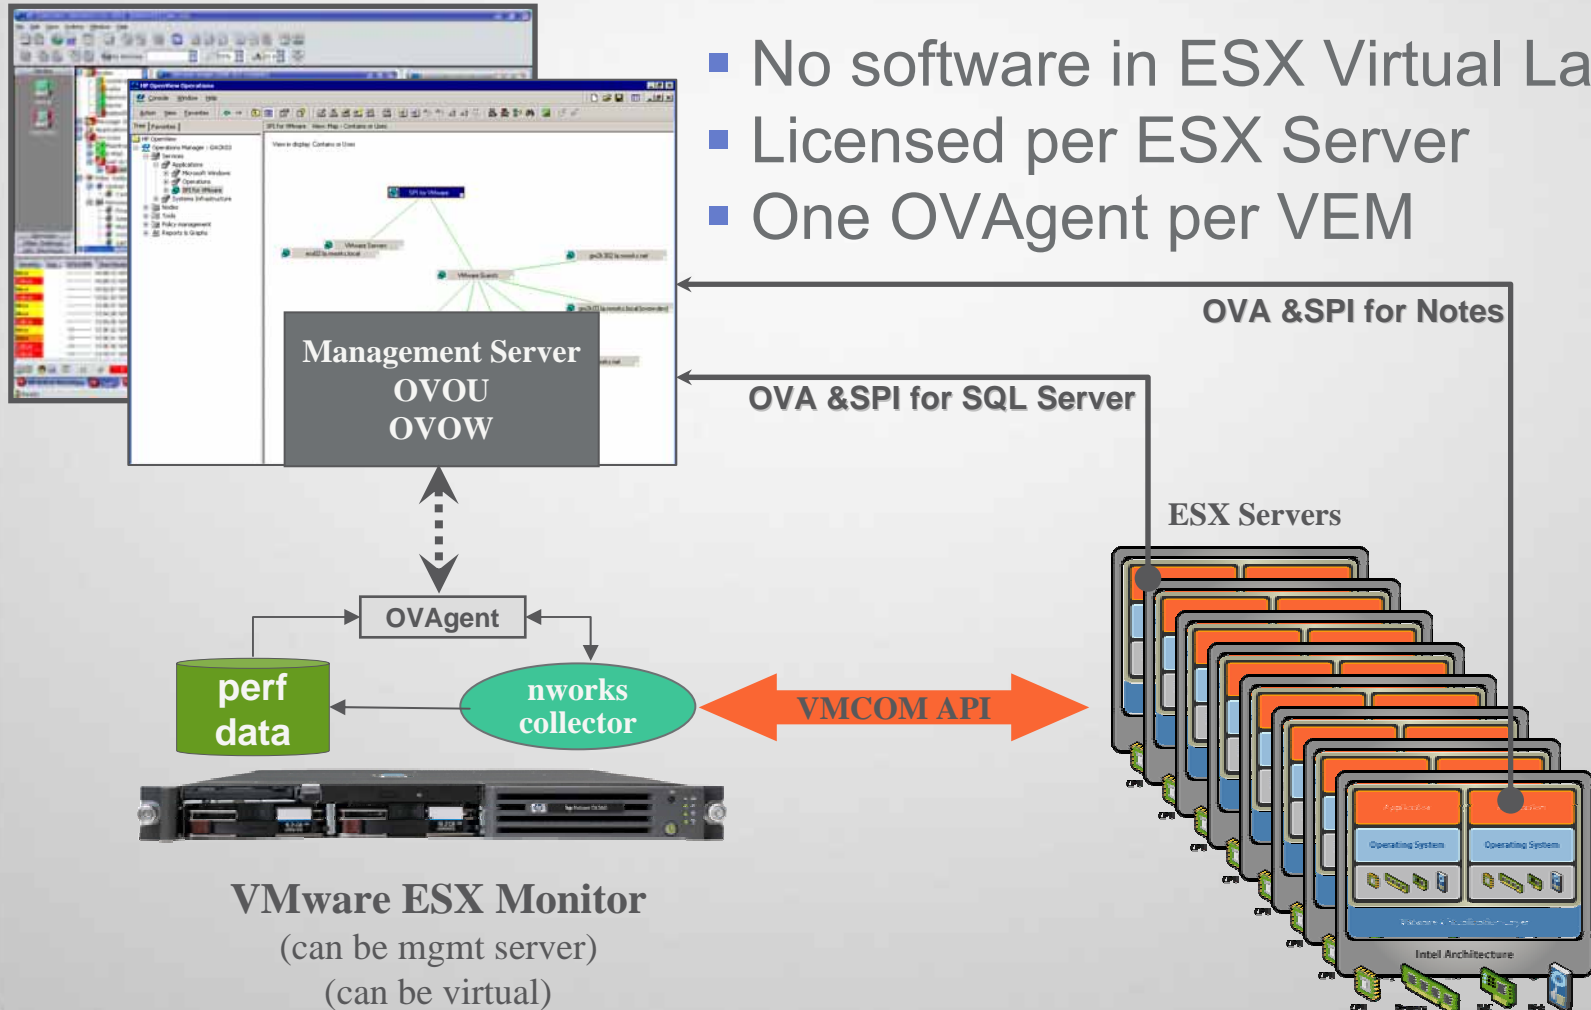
No software in ESX Virtual La
Licensed per ESX Server
One OVAgent per VEM

OVA &SPI for Notes

Management Server
OVOU
OVOW

OVA &SPI for SQL Server

ESX Servers

OVAgent

perf data

nworks collector

VMCOM API

Operating System

Operating System

Intel Architecture

VMware ESX Monitor
(can be mgmt server)
(can be virtual)